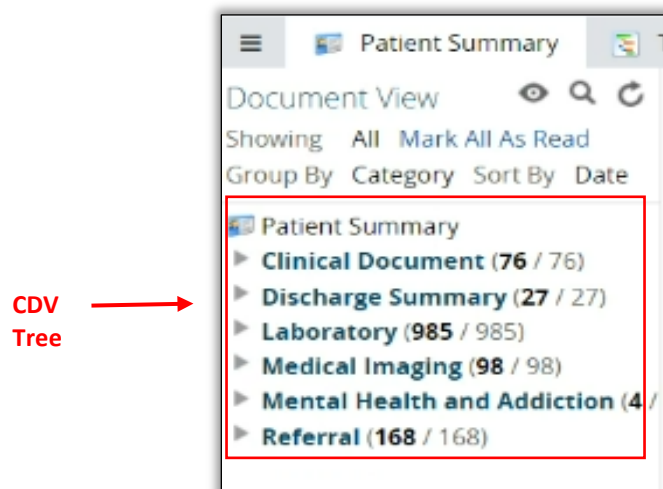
CDV Tree

Patient Summary

Document View

Showing All Mark All As Read

Group By Category Sort By Date

Patient Summary
Clinical Document (76 / 76)
Discharge Summary (27 / 27)
Laboratory (985 / 985)
Medical Imaging (98 / 98)
Mental Health and Addiction (4 /
Referral (168 / 168)